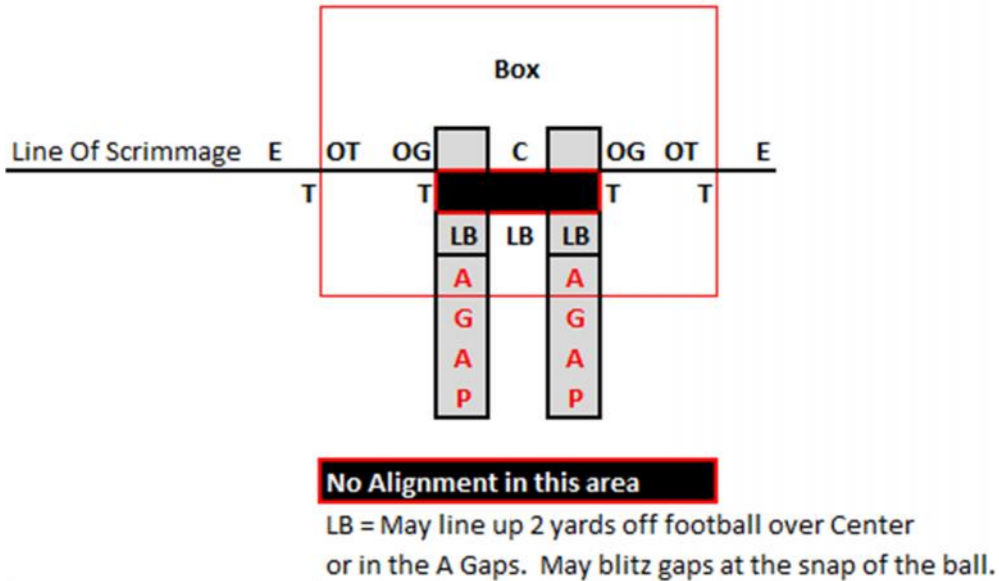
Box

Line Of Scrimmage E OT OG C OG OT E

T T T T

LB LB LB

A G A P

A G A P

No Alignment in this area

LB = May line up 2 yards off football over Center or in the A Gaps. May blitz gaps at the snap of the ball.